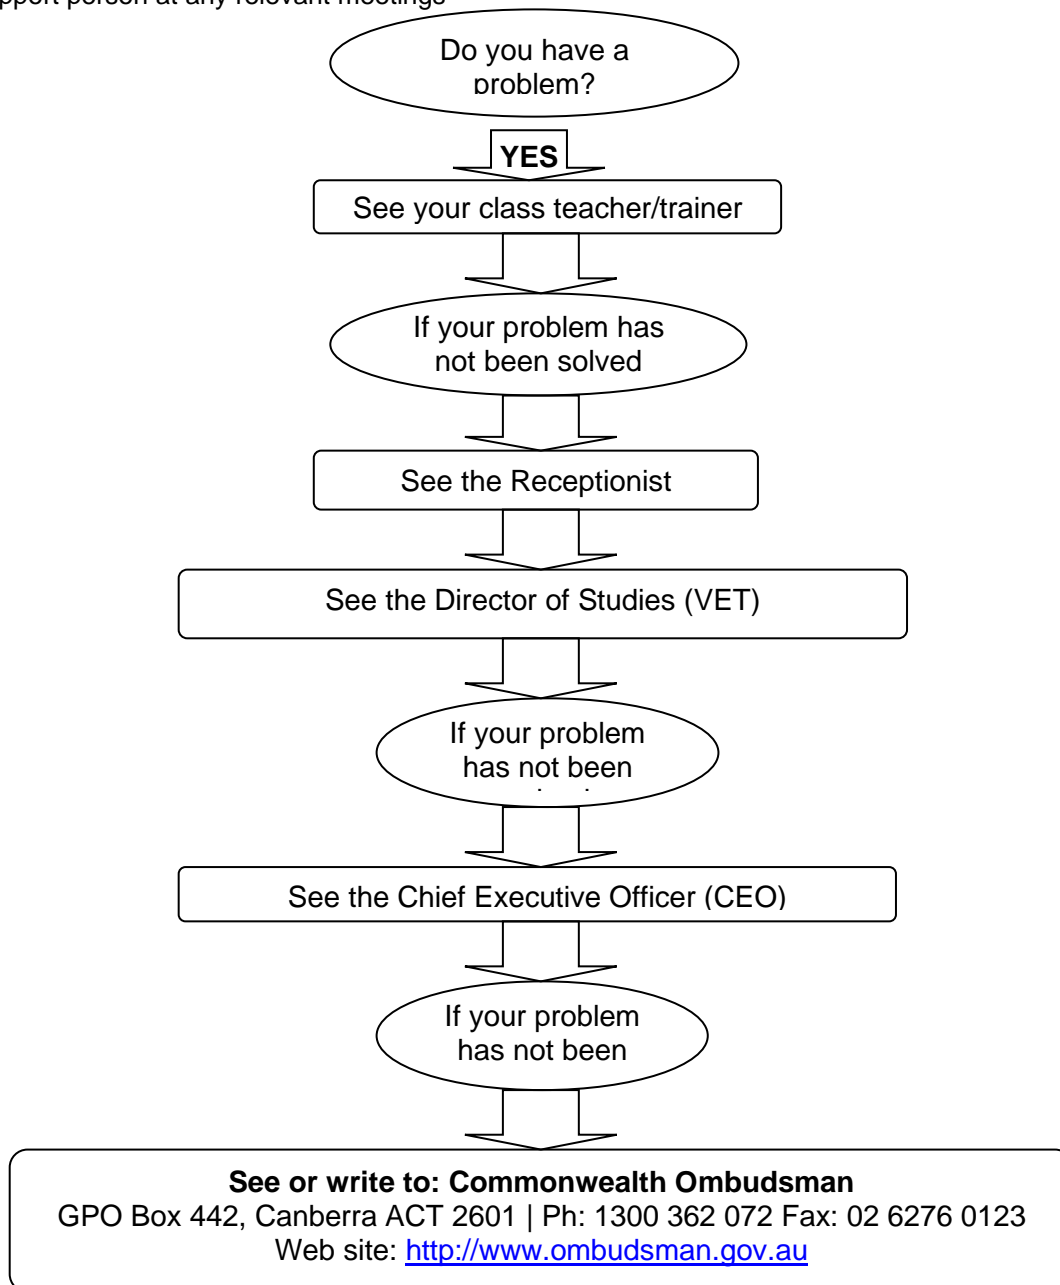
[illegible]pport person at any relevant meetings

Do you have a problem?

YES

See your class teacher/trainer

If your problem has not been solved

See the Receptionist

See the Director of Studies (VET)

If your problem has not been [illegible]

See the Chief Executive Officer (CEO)

If your problem has not been

**See or write to: Commonwealth Ombudsman**
GPO Box 442, Canberra ACT 2601 | Ph: 1300 362 072 Fax: 02 6276 0123
Web site: http://www.ombudsman.gov.au